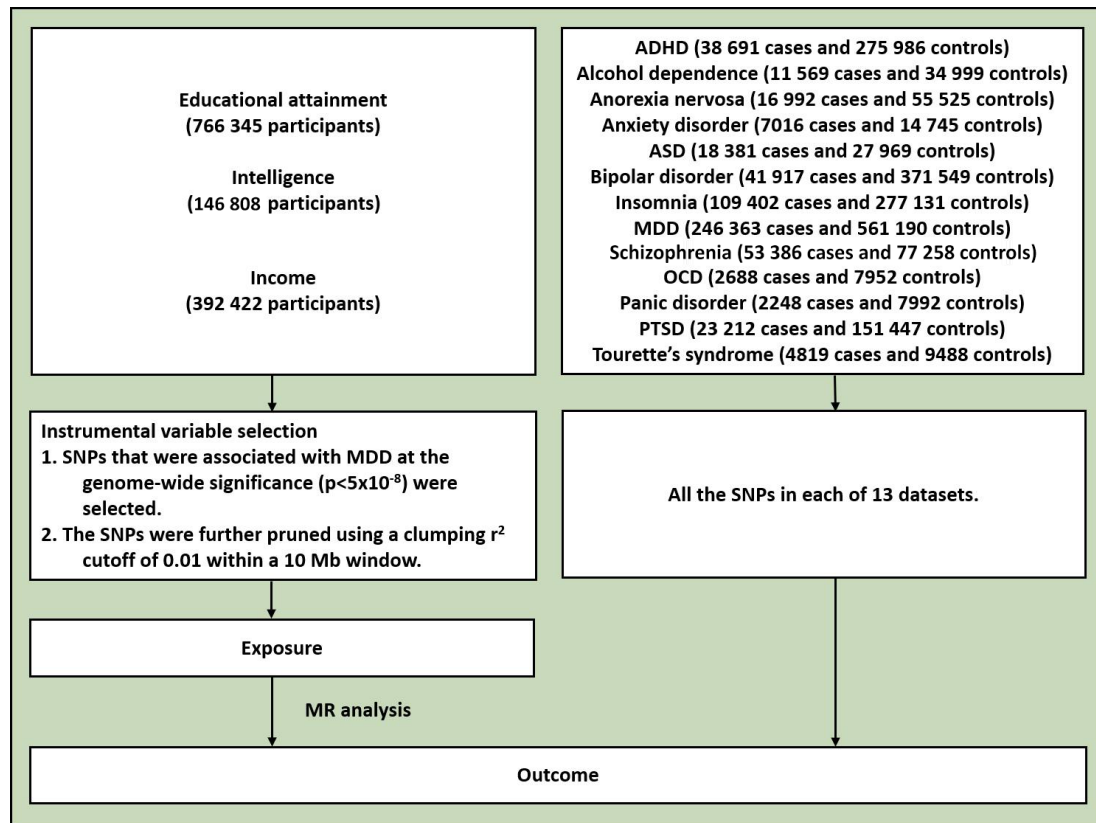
Educational attainment
(766 345 participants)

Intelligence
(146 808 participants)

Income
(392 422 participants)

ADHD (38 691 cases and 275 986 controls)
Alcohol dependence (11 569 cases and 34 999 controls)
Anorexia nervosa (16 992 cases and 55 525 controls)
Anxiety disorder (7016 cases and 14 745 controls)
ASD (18 381 cases and 27 969 controls)
Bipolar disorder (41 917 cases and 371 549 controls)
Insomnia (109 402 cases and 277 131 controls)
MDD (246 363 cases and 561 190 controls)
Schizophrenia (53 386 cases and 77 258 controls)
OCD (2688 cases and 7952 controls)
Panic disorder (2248 cases and 7992 controls)
PTSD (23 212 cases and 151 447 controls)
Tourette's syndrome (4819 cases and 9488 controls)

Instrumental variable selection
1. SNPs that were associated with MDD at the genome-wide significance ($p<5x10^{-8}$) were selected.
2. The SNPs were further pruned using a clumping $r^2$ cutoff of 0.01 within a 10 Mb window.

All the SNPs in each of 13 datasets.

Exposure

MR analysis

Outcome